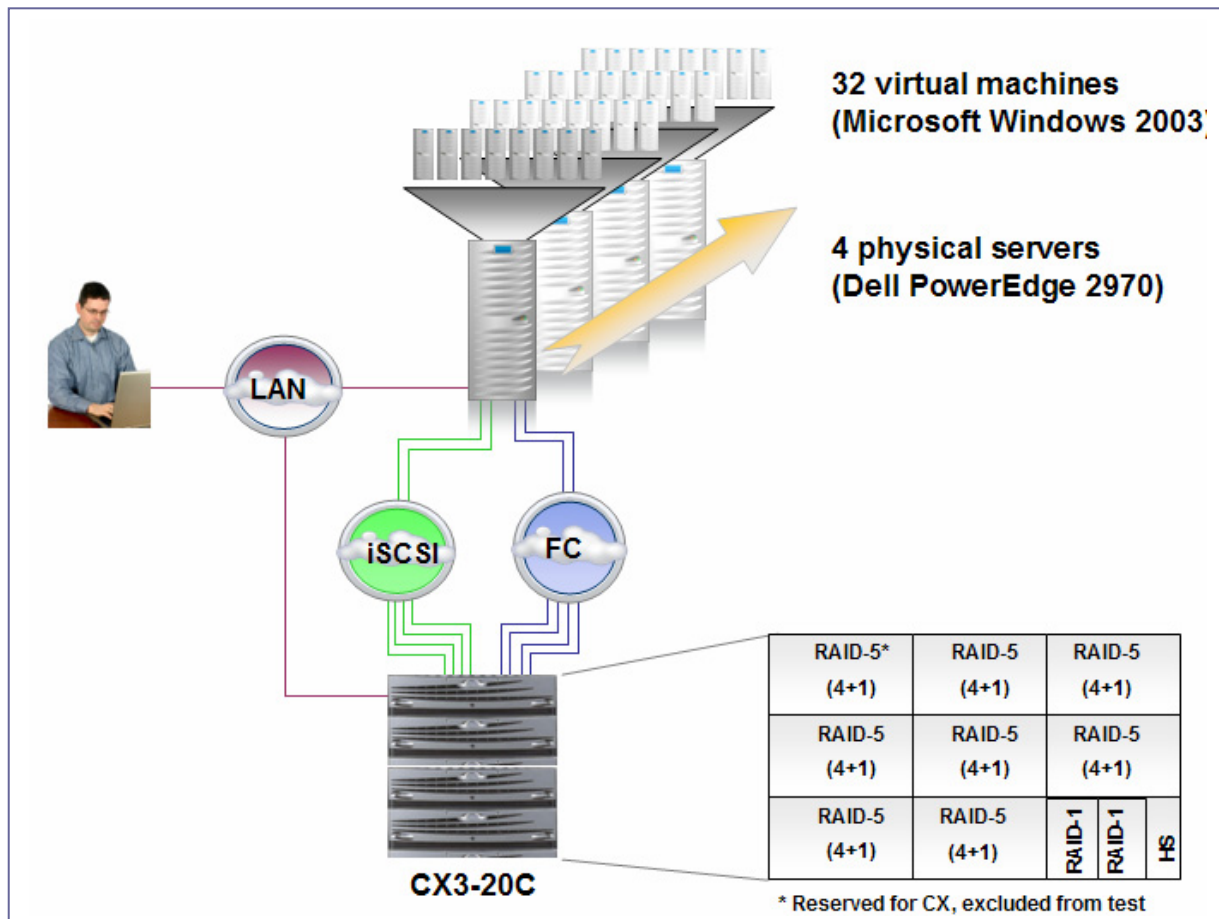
32 virtual machines
(Microsoft Windows 2003)

4 physical servers
(Dell PowerEdge 2970)

LAN

iSCSI

FC

CX3-20C

| RAID-5* (4+1) | RAID-5 (4+1) | RAID-5 (4+1) |
|---|---|---|
| RAID-5 (4+1) | RAID-5 (4+1) | RAID-5 (4+1) |
| RAID-5 (4+1) | RAID-5 (4+1) | RAID-1 RAID-1 HS |

* Reserved for CX, excluded from test